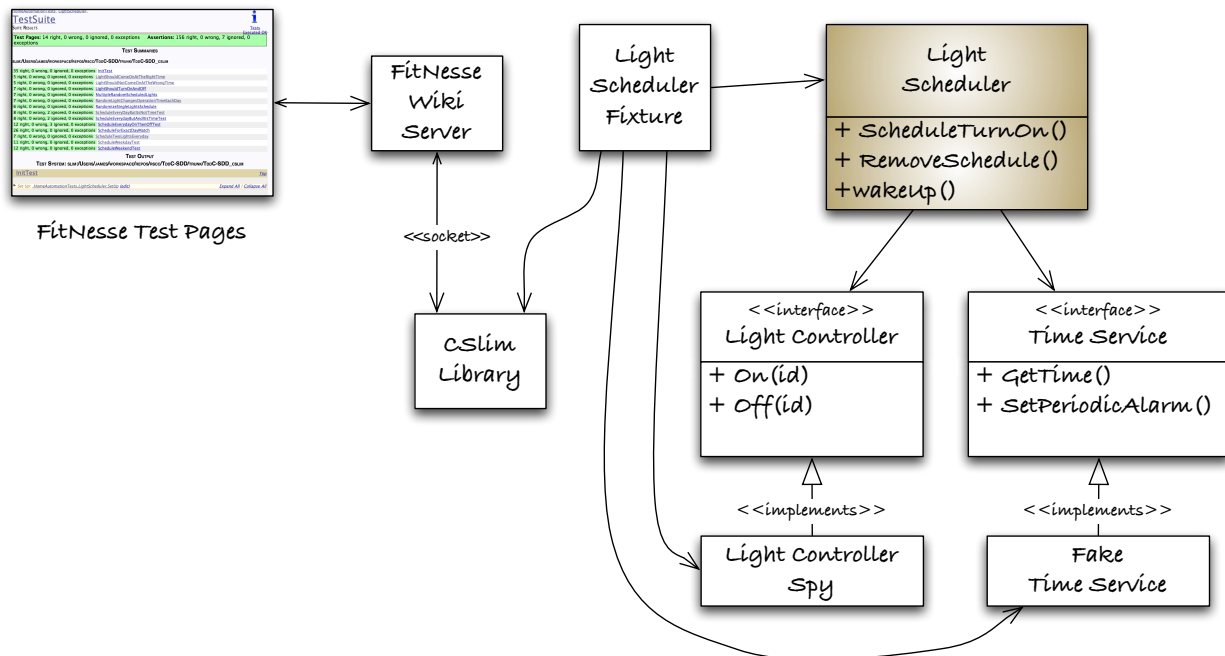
TestSuite

Suite Results

Test Pages: 14 right, 0 wrong, 0 ignored, 0 exceptions Assertions: 156 right, 0 wrong, 7 ignored, 0 exceptions

Test Summaries

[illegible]

InitText

Test Output

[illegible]

FitNesse Test Pages

FitNesse Wiki Server

<<socket>>

CSlim Library

Light Scheduler Fixture

Light Scheduler

+ ScheduleTurnOn()
+ RemoveSchedule()
+wakeUp()

<<interface>>
Light Controller

+ On(id)
+ Off(id)

<<interface>>
Time Service

+ GetTime()
+ SetPeriodicAlarm()

<<implements>>

<<implements>>

Light Controller Spy

Fake Time Service